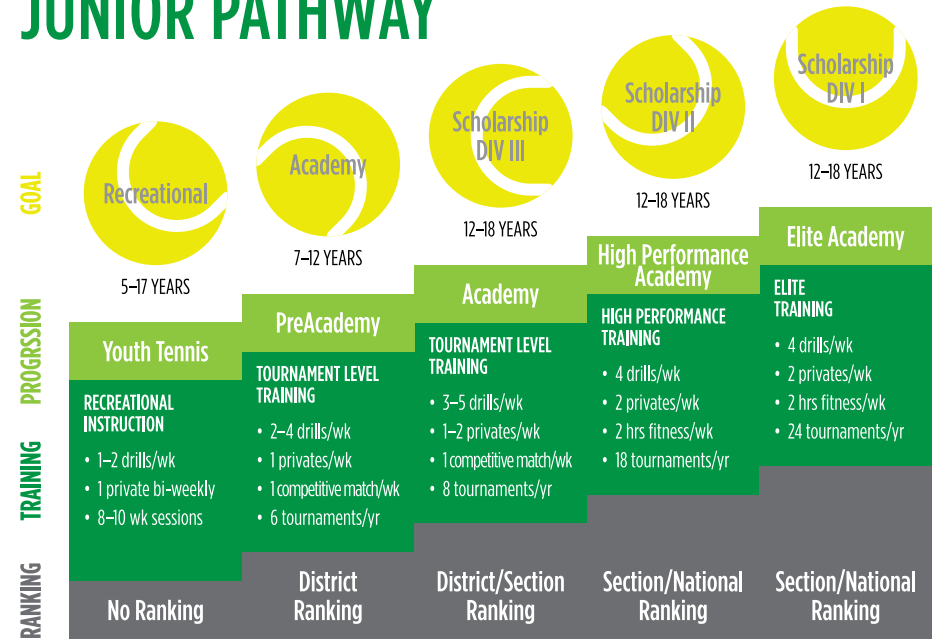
JUNIOR PATHWAY

GOAL

PROGRSSION

TRAINING

RANKING

Recreational
5–17 YEARS

Youth Tennis

RECREATIONAL INSTRUCTION
• 1–2 drills/wk
• 1 private bi-weekly
• 8–10 wk sessions

No Ranking

Academy
7–12 YEARS

PreAcademy

TOURNAMENT LEVEL TRAINING
• 2–4 drills/wk
• 1 privates/wk
• 1 competitive match/wk
• 6 tournaments/yr

District Ranking

Scholarship DIV III
12–18 YEARS

Academy

TOURNAMENT LEVEL TRAINING
• 3–5 drills/wk
• 1–2 privates/wk
• 1 competitive match/wk
• 8 tournaments/yr

District/Section Ranking

Scholarship DIV II
12–18 YEARS

High Performance Academy

HIGH PERFORMANCE TRAINING
• 4 drills/wk
• 2 privates/wk
• 2 hrs fitness/wk
• 18 tournaments/yr

Section/National Ranking

Scholarship DIV I
12–18 YEARS

Elite Academy

ELITE TRAINING
• 4 drills/wk
• 2 privates/wk
• 2 hrs fitness/wk
• 24 tournaments/yr

Section/National Ranking